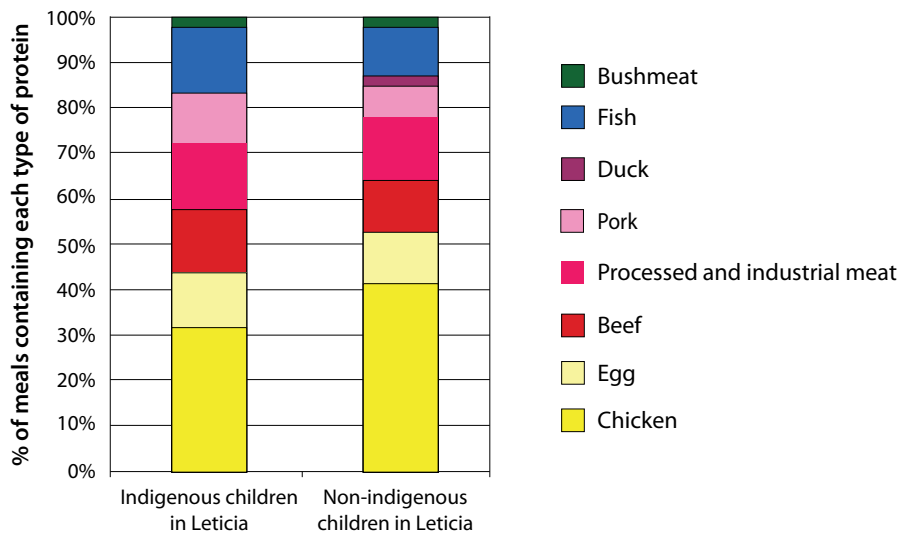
% of meals containing each type of protein

100%
90%
80%
70%
60%
50%
40%
30%
20%
10%
0%

Indigenous children in Leticia

Non-indigenous children in Leticia

Bushmeat
Fish
Duck
Pork
Processed and industrial meat
Beef
Egg
Chicken